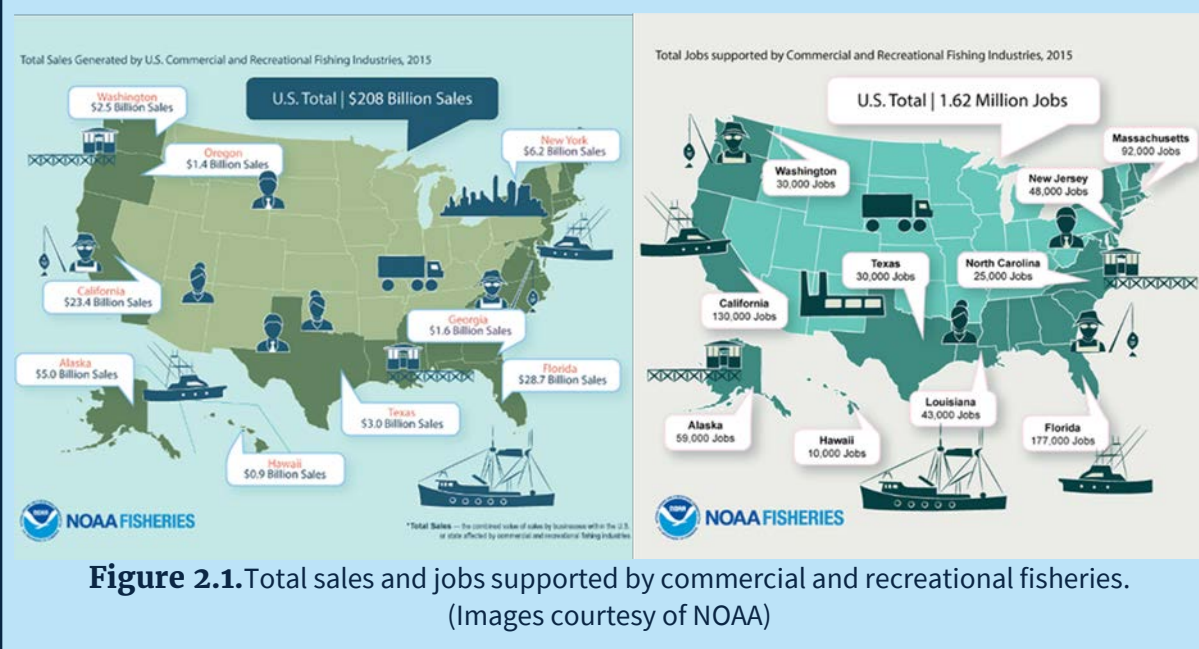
Total Sales Generated by U.S. Commercial and Recreational Fishing Industries, 2015

U.S. Total | $208 Billion Sales

Washington
$2.5 Billion Sales

Oregon
$1.4 Billion Sales

New York
$6.2 Billion Sales

California
$23.4 Billion Sales

Georgia
$1.6 Billion Sales

Alaska
$5.0 Billion Sales

Florida
$28.7 Billion Sales

Texas
$3.0 Billion Sales

Hawaii
$0.9 Billion Sales

NOAA FISHERIES

*Total Sales — the combined value of sales by businesses within the U.S. or state affected by commercial and recreational fishing industries

Total Jobs supported by Commercial and Recreational Fishing Industries, 2015

U.S. Total | 1.62 Million Jobs

Massachusetts
92,000 Jobs

Washington
30,000 Jobs

New Jersey
48,000 Jobs

Texas
30,000 Jobs

North Carolina
25,000 Jobs

California
130,000 Jobs

Alaska
59,000 Jobs

Louisiana
43,000 Jobs

Hawaii
10,000 Jobs

Florida
177,000 Jobs

NOAA FISHERIES

**Figure 2.1.** Total sales and jobs supported by commercial and recreational fisheries. (Images courtesy of NOAA)